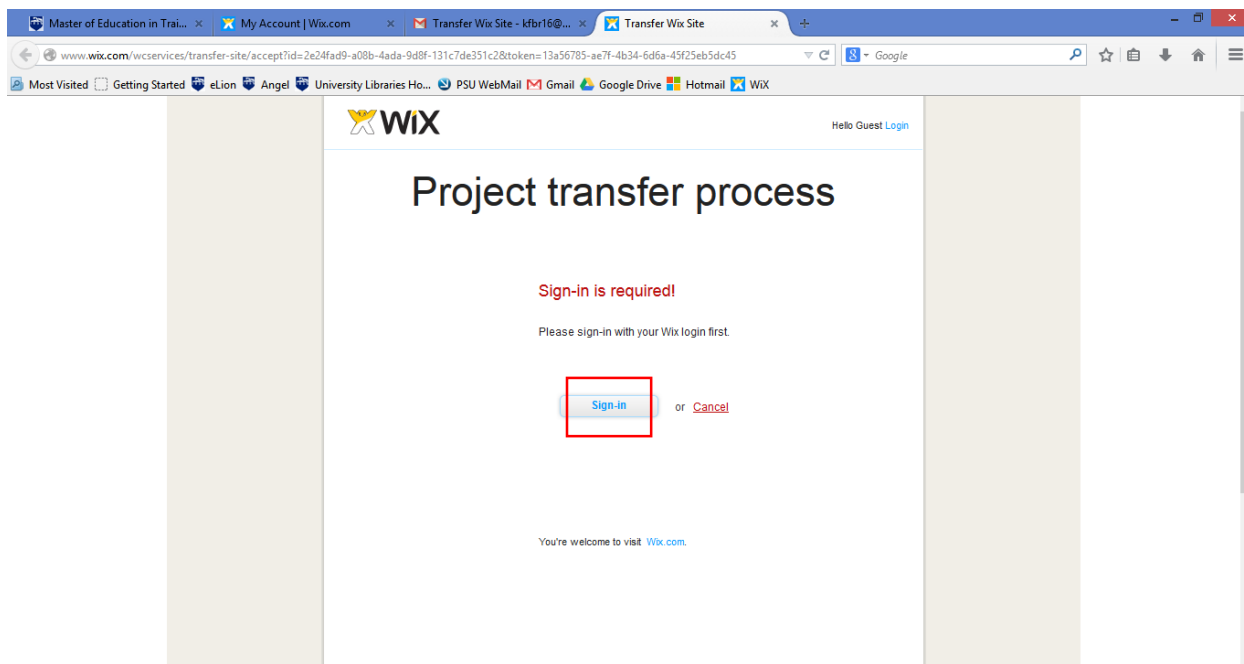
Master of Education in Trai... × My Account | Wix.com × Transfer Wix Site - kfbr16@... × Transfer Wix Site × +

www.wix.com/wcservices/transfer-site/accept?id=2e24fad9-a08b-4ada-9d8f-131c7de351c2&token=13a56785-ae7f-4b34-6d6a-45f25eb5dc45

Google

Most Visited Getting Started eLion Angel University Libraries Ho... PSU WebMail Gmail Google Drive Hotmail WiX

WiX

Hello Guest Login

Project transfer process

Sign-in is required!

Please sign-in with your Wix login first.

Sign-in or Cancel

You're welcome to visit Wix.com.